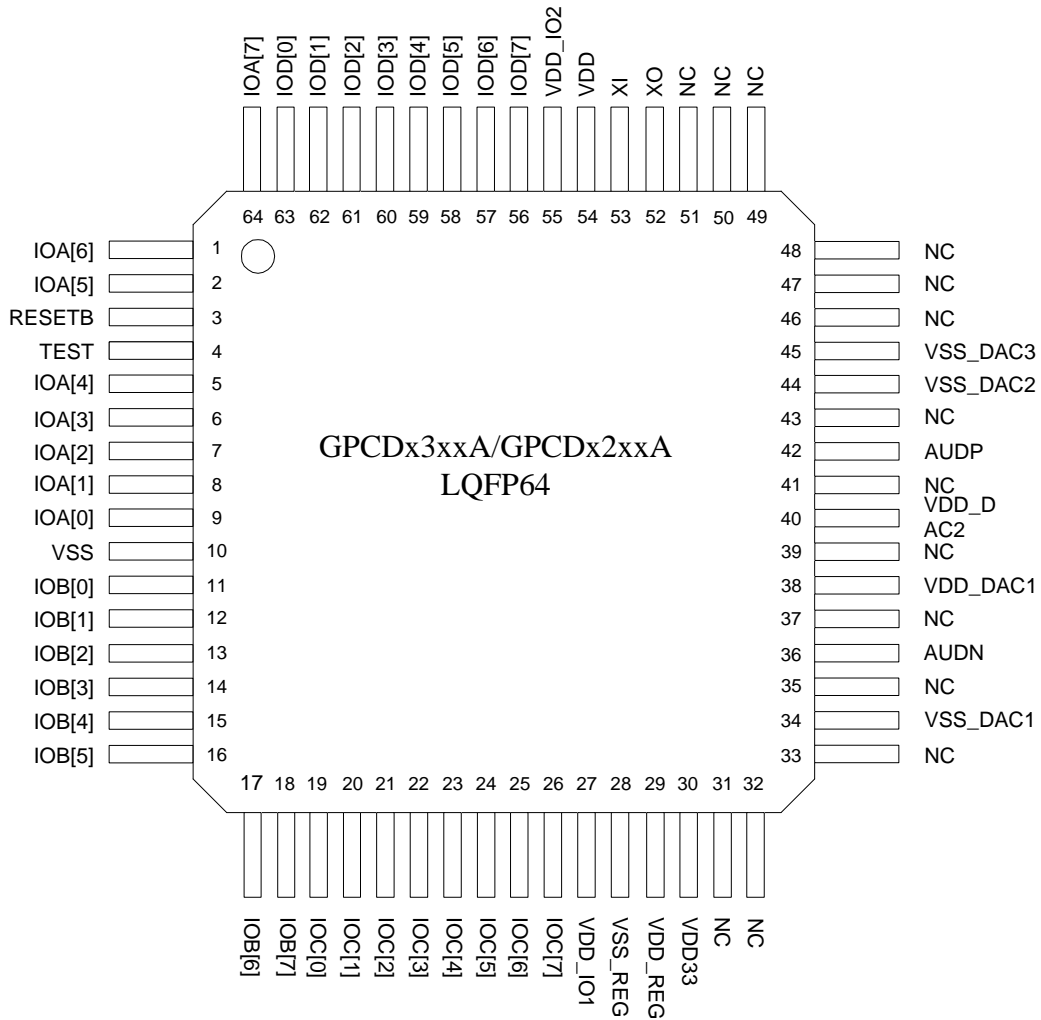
IOA[7] IOD[0] IOD[1] IOD[2] IOD[3] IOD[4] IOD[5] IOD[6] IOD[7] VDD_IO2 VDD XI XO NC NC NC

64 63 62 61 60 59 58 57 56 55 54 53 52 51 50 49

IOA[6] 1
IOA[5] 2
RESETB 3
TEST 4
IOA[4] 5
IOA[3] 6
IOA[2] 7
IOA[1] 8
IOA[0] 9
VSS 10
IOB[0] 11
IOB[1] 12
IOB[2] 13
IOB[3] 14
IOB[4] 15
IOB[5] 16

GPCDx3xxA/GPCDx2xxA
LQFP64

48 NC
47 NC
46 NC
45 VSS_DAC3
44 VSS_DAC2
43 NC
42 AUDP
41 NC
40 VDD_DAC2
39 NC
38 VDD_DAC1
37 NC
36 AUDN
35 NC
34 VSS_DAC1
33 NC

17 18 19 20 21 22 23 24 25 26 27 28 29 30 31 32

IOB[6] IOB[7] IOC[0] IOC[1] IOC[2] IOC[3] IOC[4] IOC[5] IOC[6] IOC[7] VDD_IO1 VSS_REG VDD_REG VDD33 NC NC